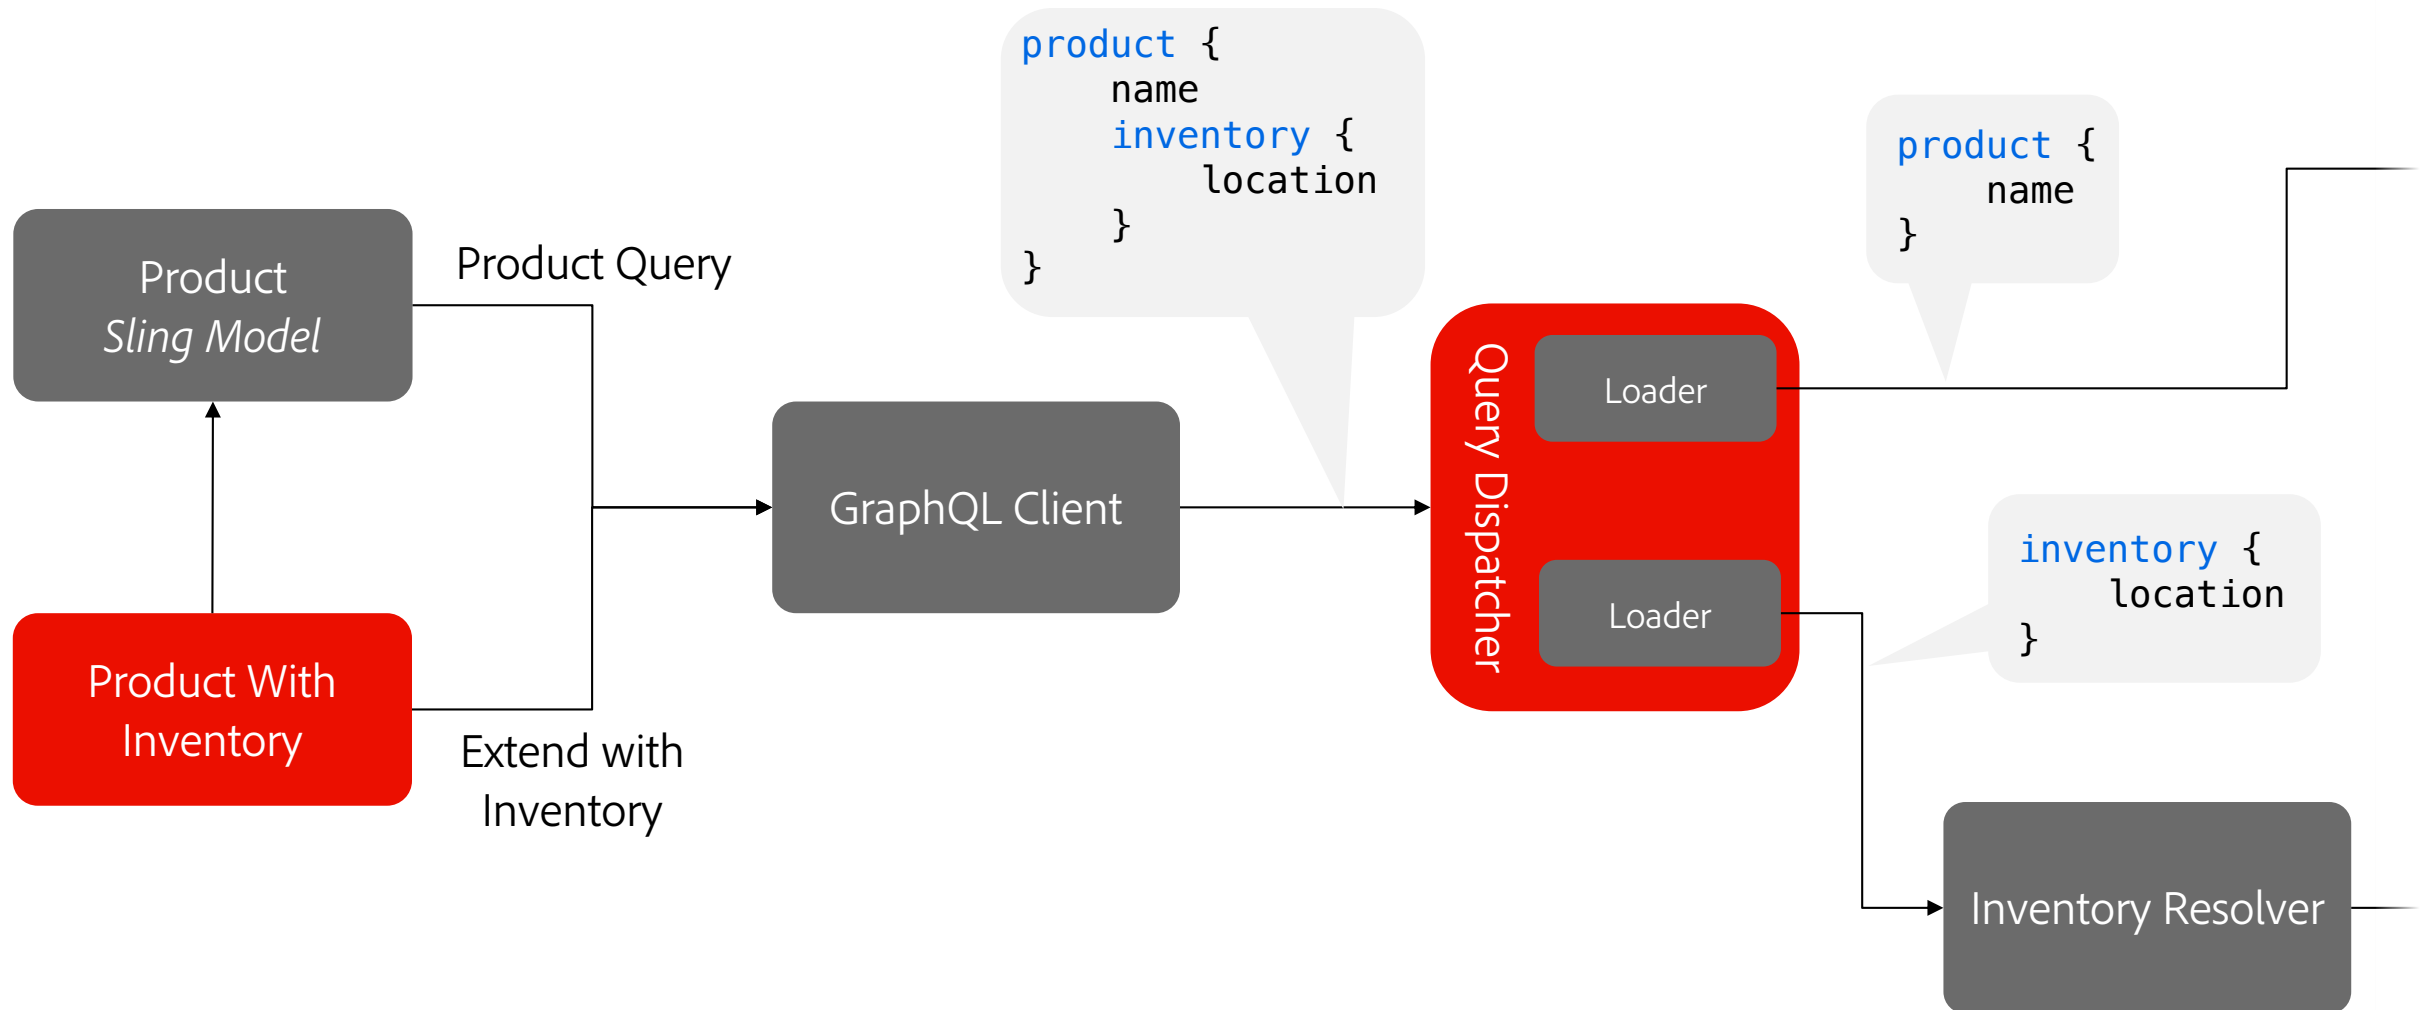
Product
Sling Model

Product Query

product {
    name
    inventory {
        location
    }
}

GraphQL Client

Query Dispatcher

Loader

Loader

product {
    name
}

inventory {
    location
}

Product With Inventory

Extend with Inventory

Inventory Resolver